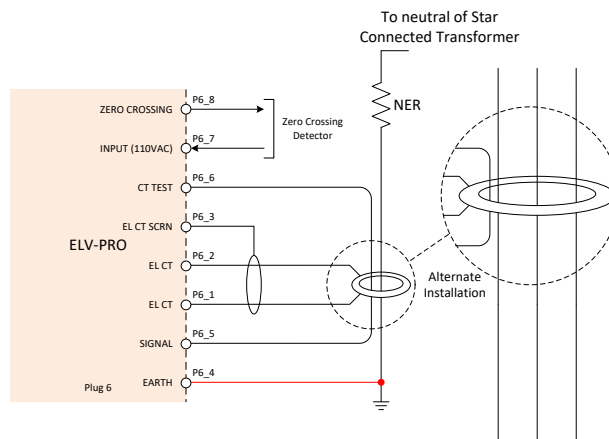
To neutral of Star Connected Transformer

NER

ZERO CROSSING
P6_8
INPUT (110VAC)
P6_7
Zero Crossing Detector

CT TEST
P6_6
EL CT SCRN
P6_3
ELV-PRO
EL CT
P6_2
EL CT
P6_1
SIGNAL
P6_5
EARTH
P6_4
Plug 6

Alternate Installation